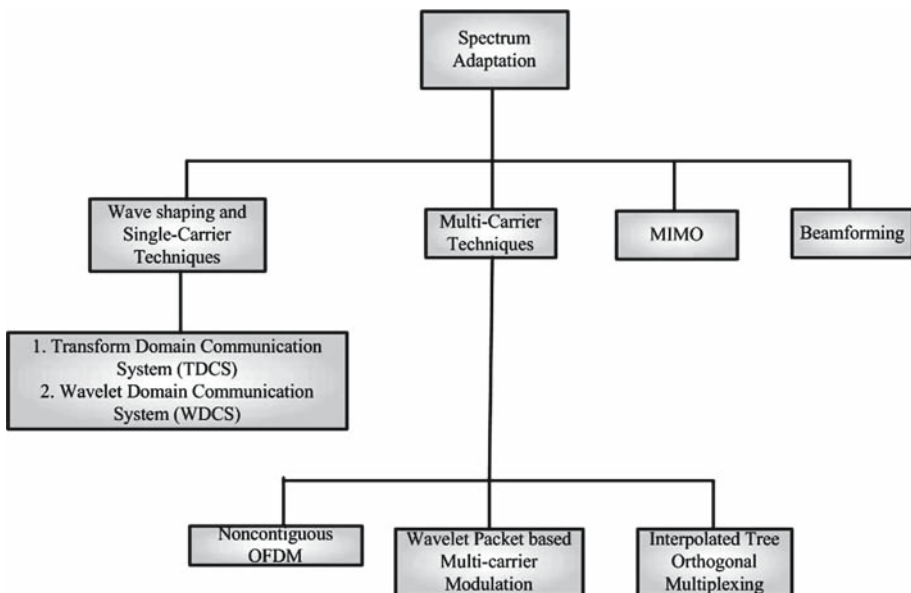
Spectrum Adaptation

Wave shaping and Single-Carrier Techniques

Multi-Carrier Techniques

MIMO

Beamforming

1. Transform Domain Communication System (TDCS)
2. Wavelet Domain Communication System (WDCS)

Noncontiguous OFDM

Wavelet Packet based Multi-carrier Modulation

Interpolated Tree Orthogonal Multiplexing